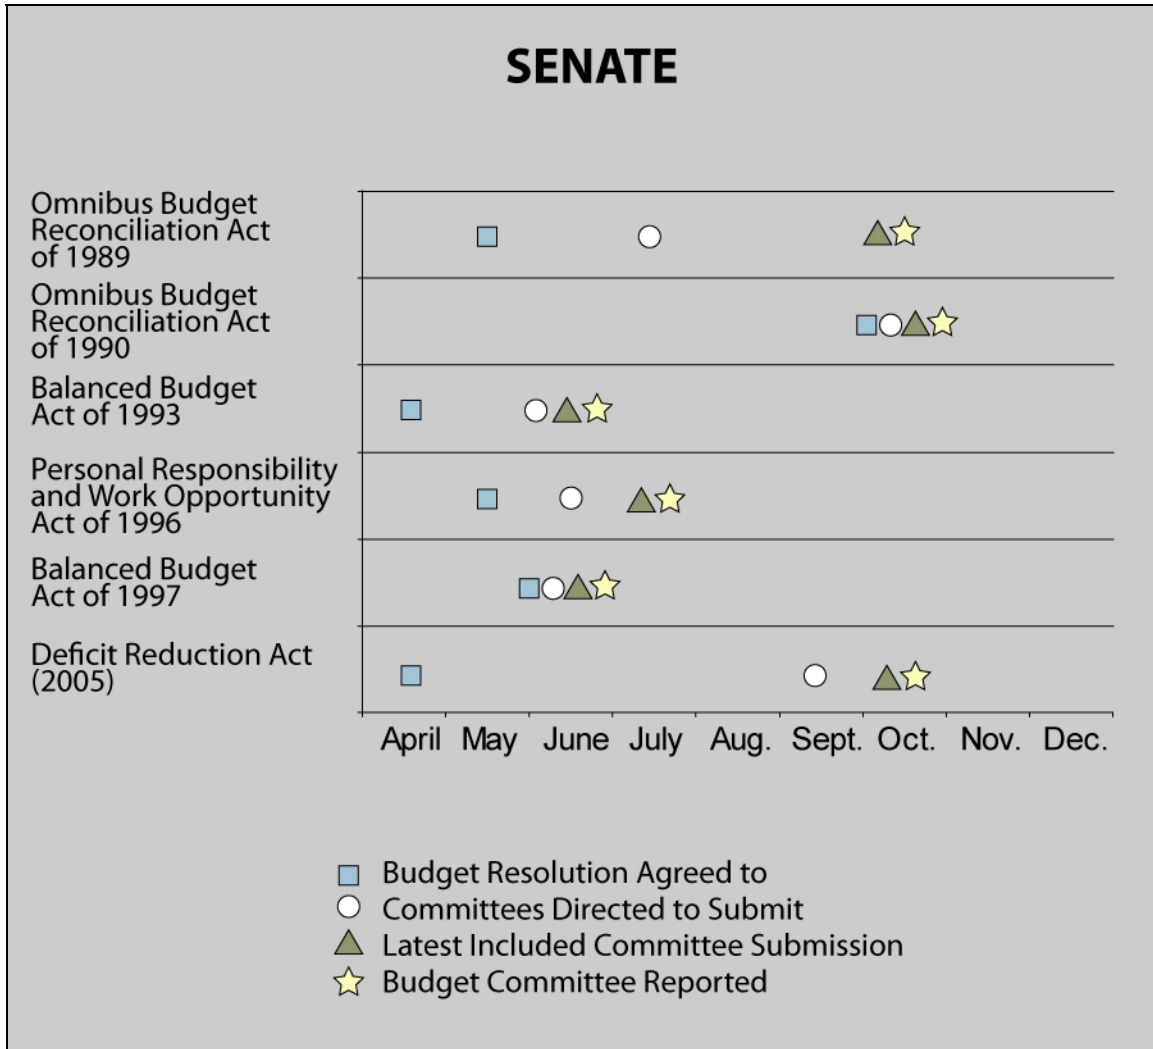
SENATE

Omnibus Budget Reconciliation Act of 1989

Omnibus Budget Reconciliation Act of 1990

Balanced Budget Act of 1993

Personal Responsibility and Work Opportunity Act of 1996

Balanced Budget Act of 1997

Deficit Reduction Act (2005)

April May June July Aug. Sept. Oct. Nov. Dec.

Budget Resolution Agreed to
Committees Directed to Submit
Latest Included Committee Submission
Budget Committee Reported